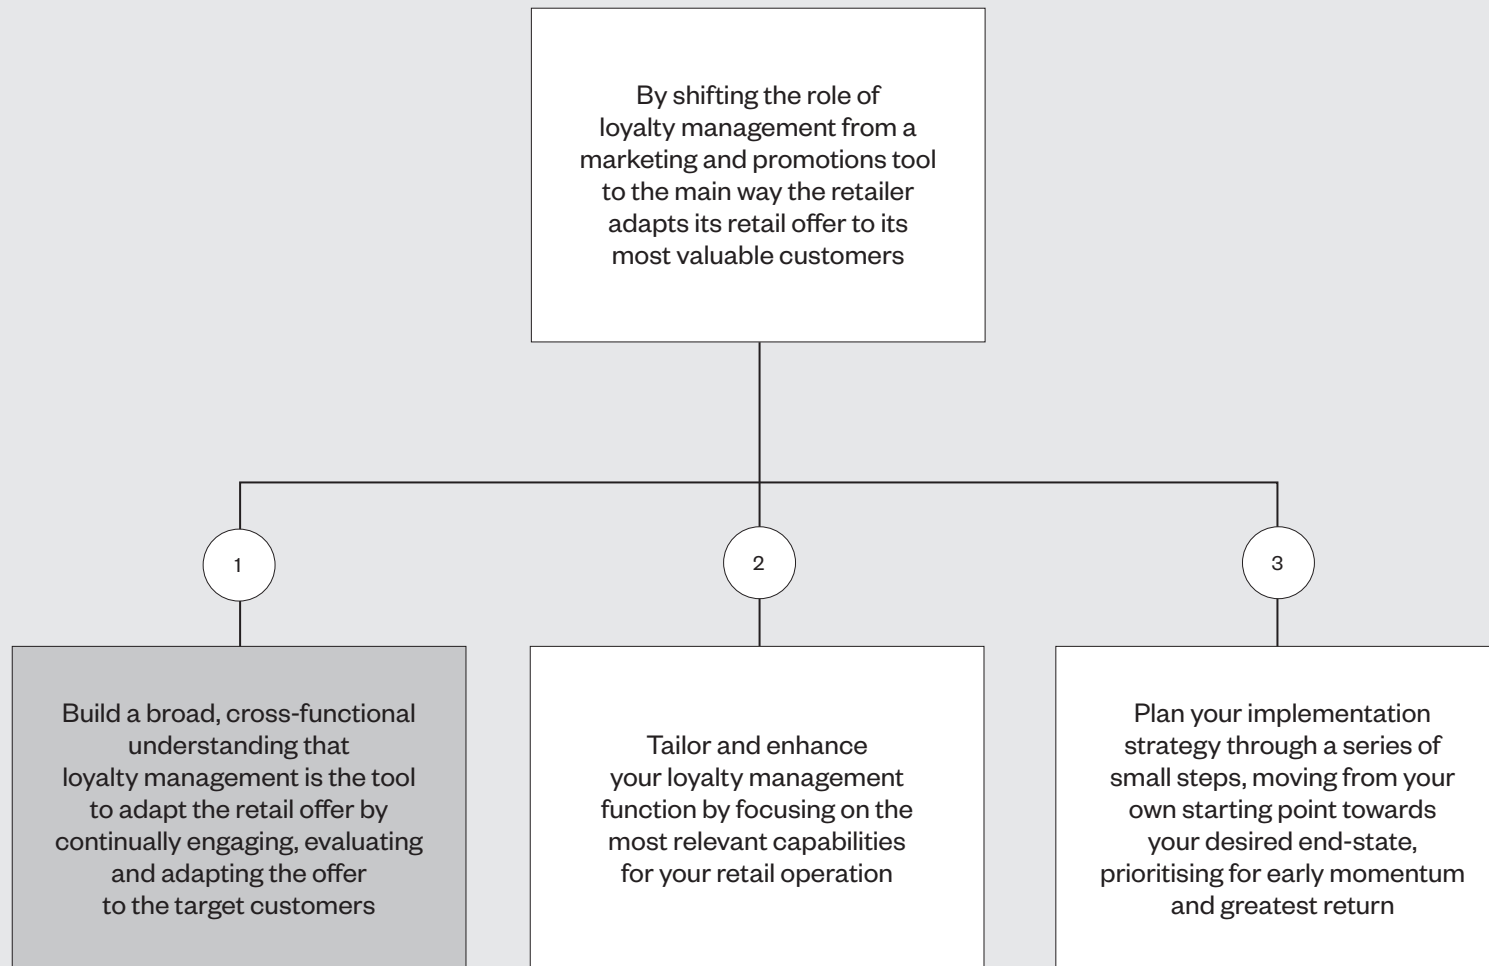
By shifting the role of loyalty management from a marketing and promotions tool to the main way the retailer adapts its retail offer to its most valuable customers

1

Build a broad, cross-functional understanding that loyalty management is the tool to adapt the retail offer by continually engaging, evaluating and adapting the offer to the target customers

2

Tailor and enhance your loyalty management function by focusing on the most relevant capabilities for your retail operation

3

Plan your implementation strategy through a series of small steps, moving from your own starting point towards your desired end-state, prioritising for early momentum and greatest return